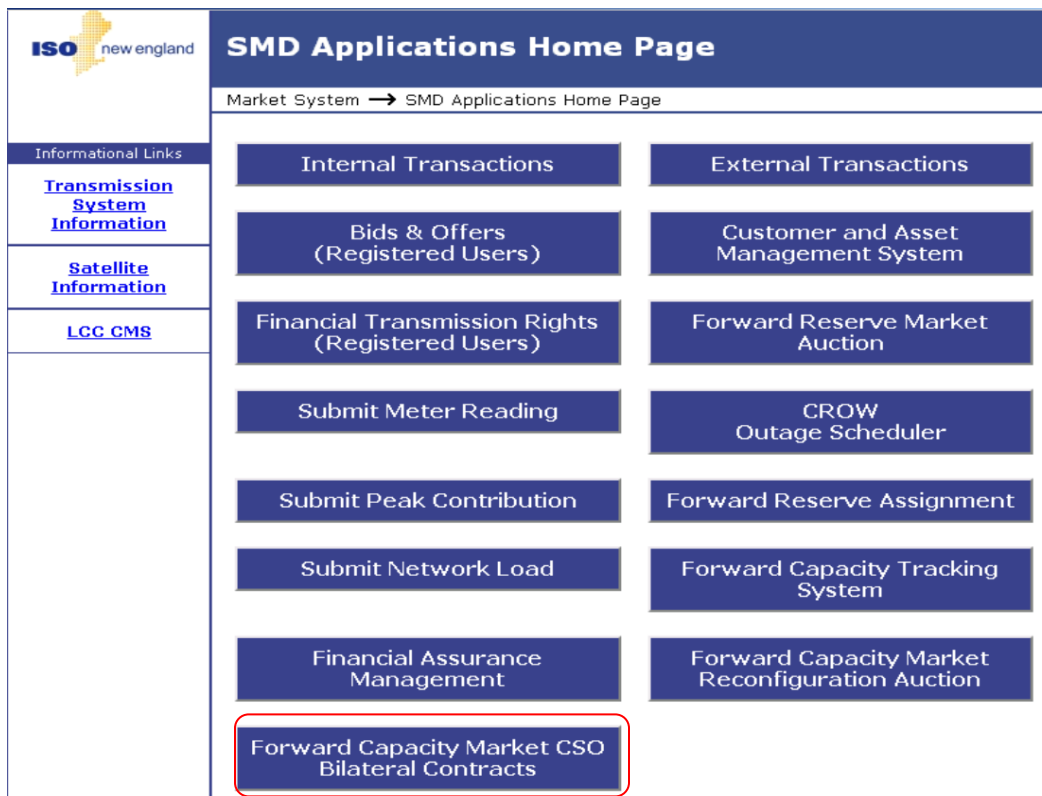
ISO new england

SMD Applications Home Page

Market System ⟶ SMD Applications Home Page

Informational Links

Transmission System Information

Satellite Information

LCC CMS

Internal Transactions

External Transactions

Bids & Offers (Registered Users)

Customer and Asset Management System

Financial Transmission Rights (Registered Users)

Forward Reserve Market Auction

Submit Meter Reading

CROW Outage Scheduler

Submit Peak Contribution

Forward Reserve Assignment

Submit Network Load

Forward Capacity Tracking System

Financial Assurance Management

Forward Capacity Market Reconfiguration Auction

Forward Capacity Market CSO Bilateral Contracts